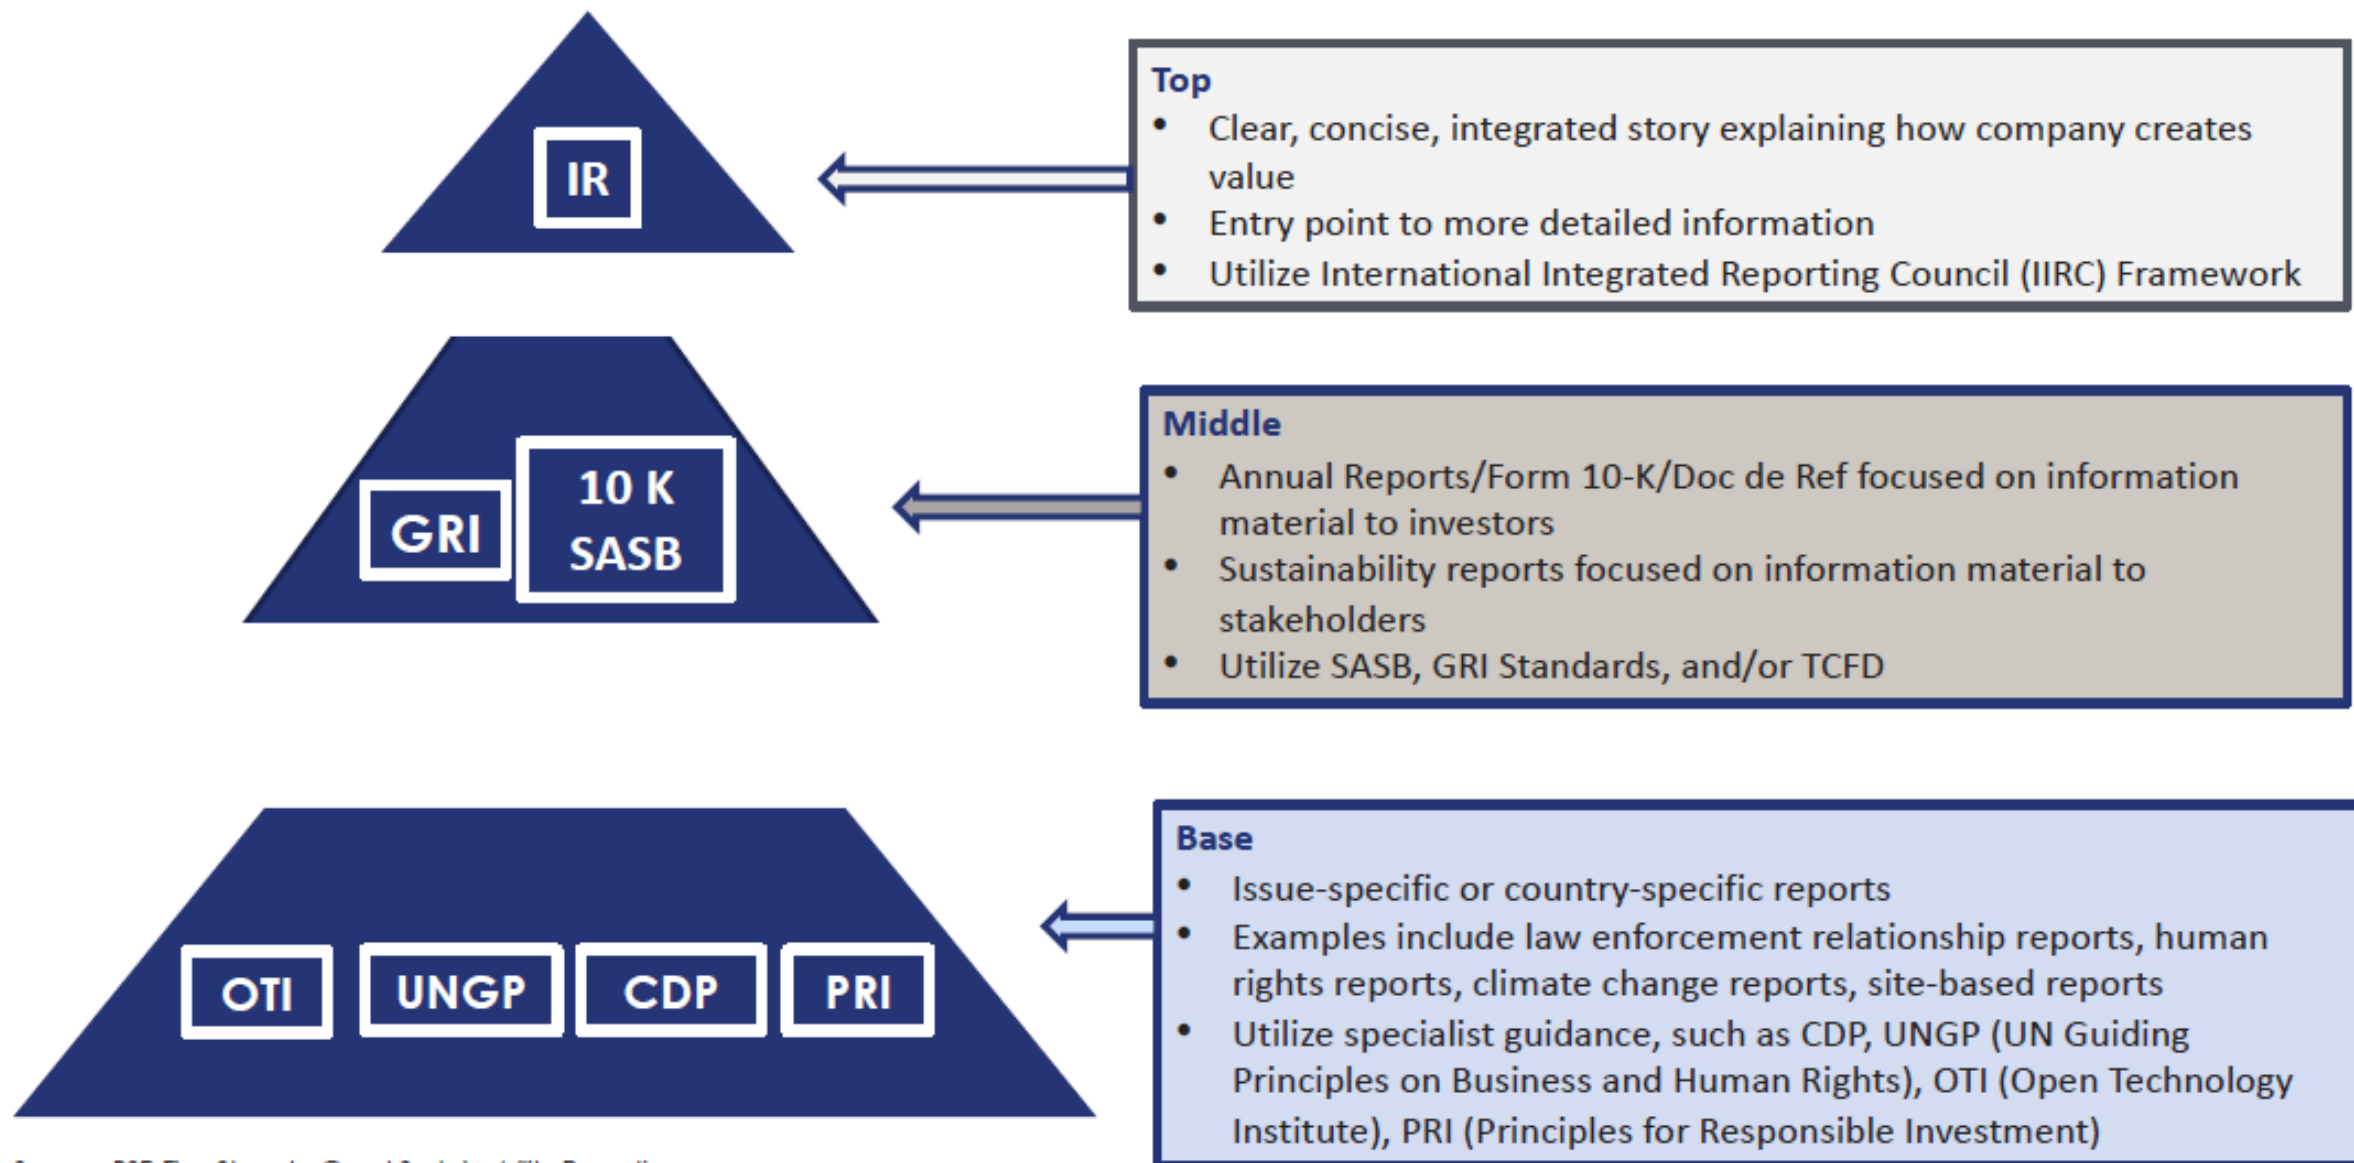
IR

Top
- Clear, concise, integrated story explaining how company creates value
- Entry point to more detailed information
- Utilize International Integrated Reporting Council (IIRC) Framework

GRI

10 K
SASB

Middle
- Annual Reports/Form 10-K/Doc de Ref focused on information material to investors
- Sustainability reports focused on information material to stakeholders
- Utilize SASB, GRI Standards, and/or TCFD

OTI UNGP CDP PRI

Base
- Issue-specific or country-specific reports
- Examples include law enforcement relationship reports, human rights reports, climate change reports, site-based reports
- Utilize specialist guidance, such as CDP, UNGP (UN Guiding Principles on Business and Human Rights), OTI (Open Technology Institute), PRI (Principles for Responsible Investment)

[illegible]